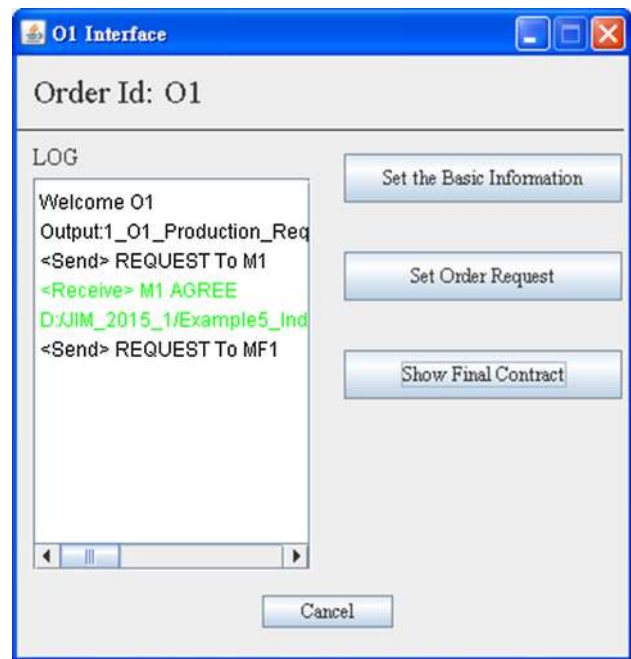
O1 Interface

Order Id: O1

LOG

Welcome O1
Output:1_O1_Production_Req
<Send> REQUEST To M1
<Receive> M1 AGREE
D:/JIM_2015_1/Example5_Ind
<Send> REQUEST To MF1

Set the Basic Information

Set Order Request

Show Final Contract

Cancel